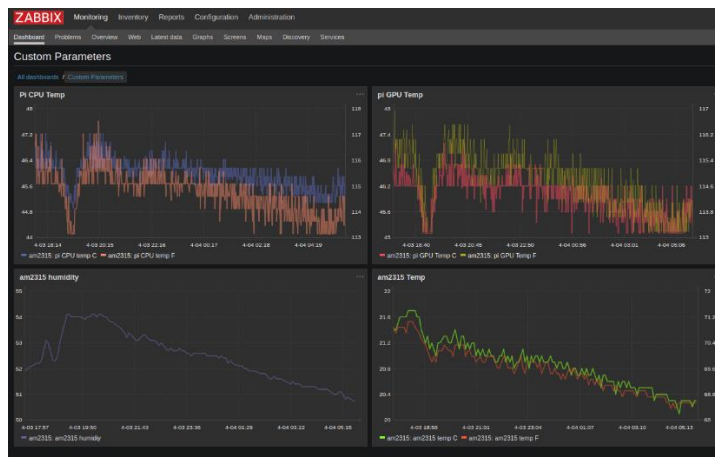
ZABBIX Monitoring Inventory Reports Configuration Administration

Dashboard Problems Overview Web Latest data Graphs Screens Maps Discovery Services

Custom Parameters

All dashboards / Custom Parameters

Pi CPU Temp

48
47.2
46.4
45.6
44.8
44

118
117
116
115
114
113

4-03 18:14 4-03 20:15 4-03 22:16 4-04 00:17 4-04 02:18 4-04 04:19

am2315: pi CPU temp C am2315: pi CPU temp F

pi GPU Temp

48
47.4
46.8
46.2
45.6
45

117
116.2
115.4
114.6
113.8
113

4-03 18:40 4-03 20:45 4-03 22:50 4-04 00:56 4-04 03:01 4-04 05:06

am2315: pi GPU temp C am2315: pi GPU temp F

am2315 humidity

55
54
53
52
51
50

4-03 17:57 4-03 19:50 4-03 21:43 4-03 23:36 4-04 01:29 4-04 03:22 4-04 05:15

am2315: am2315 humidity

am2315 Temp

22
21.6
21.2
20.8
20.4
20

71.2
70.4
69.6
68.8
68

4-03 18:58 4-03 21:01 4-03 23:04 4-04 01:07 4-04 03:10 4-04 05:13

am2315: am2315 temp C am2315: am2315 temp F